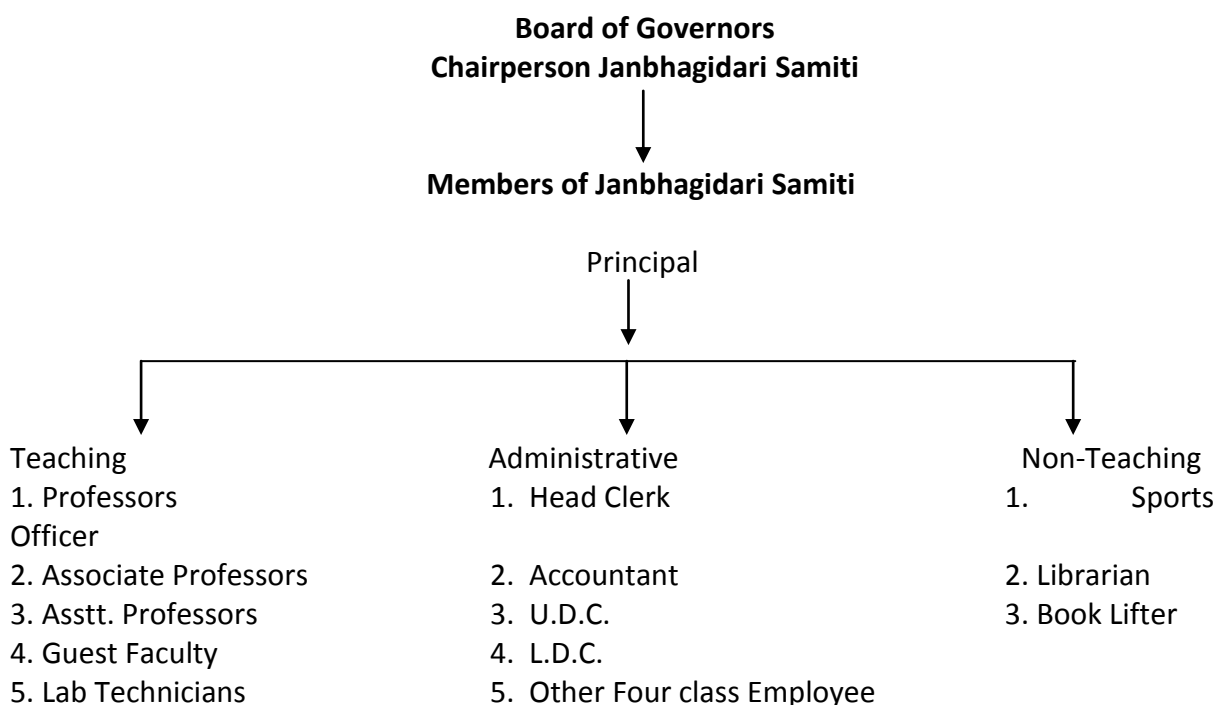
**Board of Governors**
**Chairperson Janbhagidari Samiti**

**Members of Janbhagidari Samiti**

Principal

Teaching
1. Professors
2. Associate Professors
3. Asstt. Professors
4. Guest Faculty
5. Lab Technicians

Administrative
1. Head Clerk
2. Accountant
3. U.D.C.
4. L.D.C.
5. Other Four class Employee

Non-Teaching
1. Sports Officer
2. Librarian
3. Book Lifter